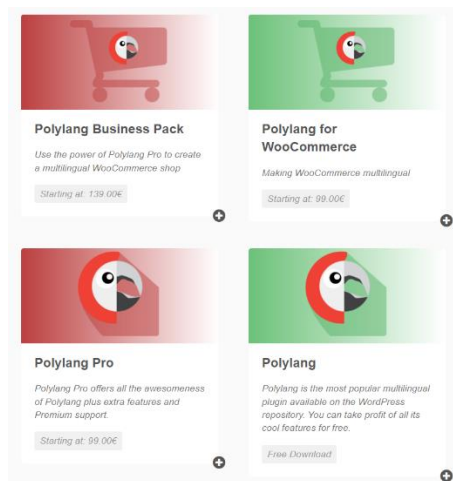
Polylang Business Pack

Use the power of Polylang Pro to create a multilingual WooCommerce shop

Starting at: 139.00€

Polylang for WooCommerce

Making WooCommerce multilingual

Starting at: 99.00€

Polylang Pro

Polylang Pro offers all the awesomeness of Polylang plus extra features and Premium support.

Starting at: 99.00€

Polylang

Polylang is the most popular multilingual plugin available on the WordPress repository. You can take profit of all its cool features for free.

Free Download